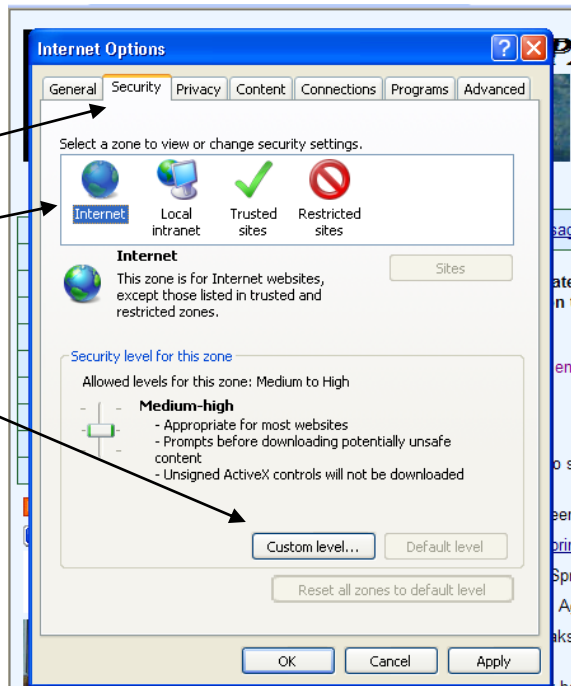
Internet Options

General | Security | Privacy | Content | Connections | Programs | Advanced

Select a zone to view or change security settings.

Internet
Local intranet
Trusted sites
Restricted sites

Internet
This zone is for Internet websites, except those listed in trusted and restricted zones.

Sites

Security level for this zone
Allowed levels for this zone: Medium to High

Medium-high
- Appropriate for most websites
- Prompts before downloading potentially unsafe content
- Unsigned ActiveX controls will not be downloaded

Custom level...
Default level

Reset all zones to default level

OK
Cancel
Apply